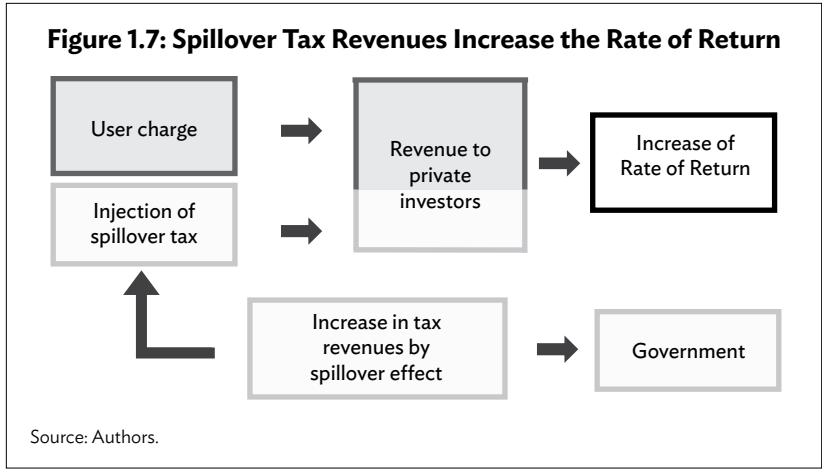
Figure 1.7: Spillover Tax Revenues Increase the Rate of Return

User charge

Injection of spillover tax

Revenue to private investors

Increase of Rate of Return

Increase in tax revenues by spillover effect

Government

Source: Authors.